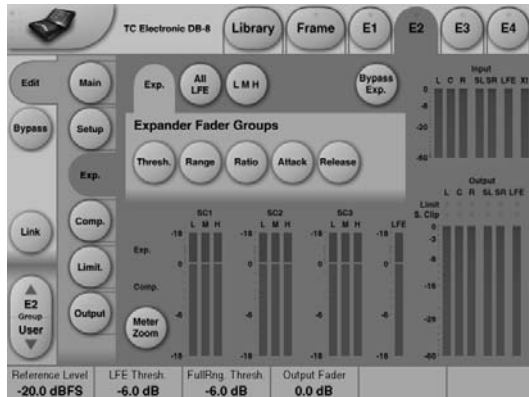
TC Electronic DB-8

Library

Frame

E1

E2

E3

E4

Edit

Main

Exp.

All LFE

L M H

Bypass Exp.

Input

L C R SL SR LFE X1

Bypass

Setup

Expander Fader Groups

0

-6

-20

-60

Thresh.

Range

Ratio

Attack

Release

Exp.

Link

Comp.

SC1

L M H

SC2

L M H

SC3

L M H

LFE

Output

L C R SL SR LFE

Limit

S. Clip

-18

-18

-18

-18

0

Exp.

-3

Limit.

0

0

0

0

-6

Comp.

-9

E2

Group

User

Output

Meter Zoom

-6

-6

-6

-6

-18

-28

-18

-18

-18

-18

-60

Reference Level

-20.0 dBFS

LFE Thresh.

-6.0 dB

FullRng. Thresh.

-6.0 dB

Output Fader

0.0 dB